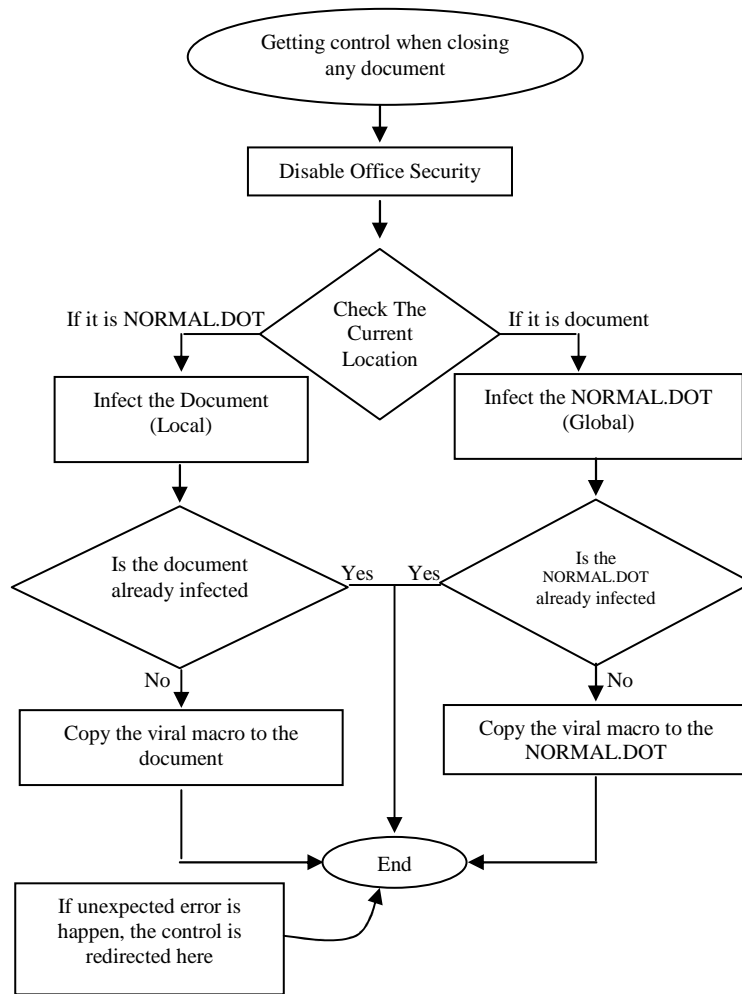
Getting control when closing any document

Disable Office Security

Check The Current Location

If it is NORMAL.DOT

If it is document

Infect the Document (Local)

Infect the NORMAL.DOT (Global)

Is the document already infected

Yes

Yes

Is the NORMAL.DOT already infected

No

No

Copy the viral macro to the document

Copy the viral macro to the NORMAL.DOT

End

If unexpected error is happen, the control is redirected here